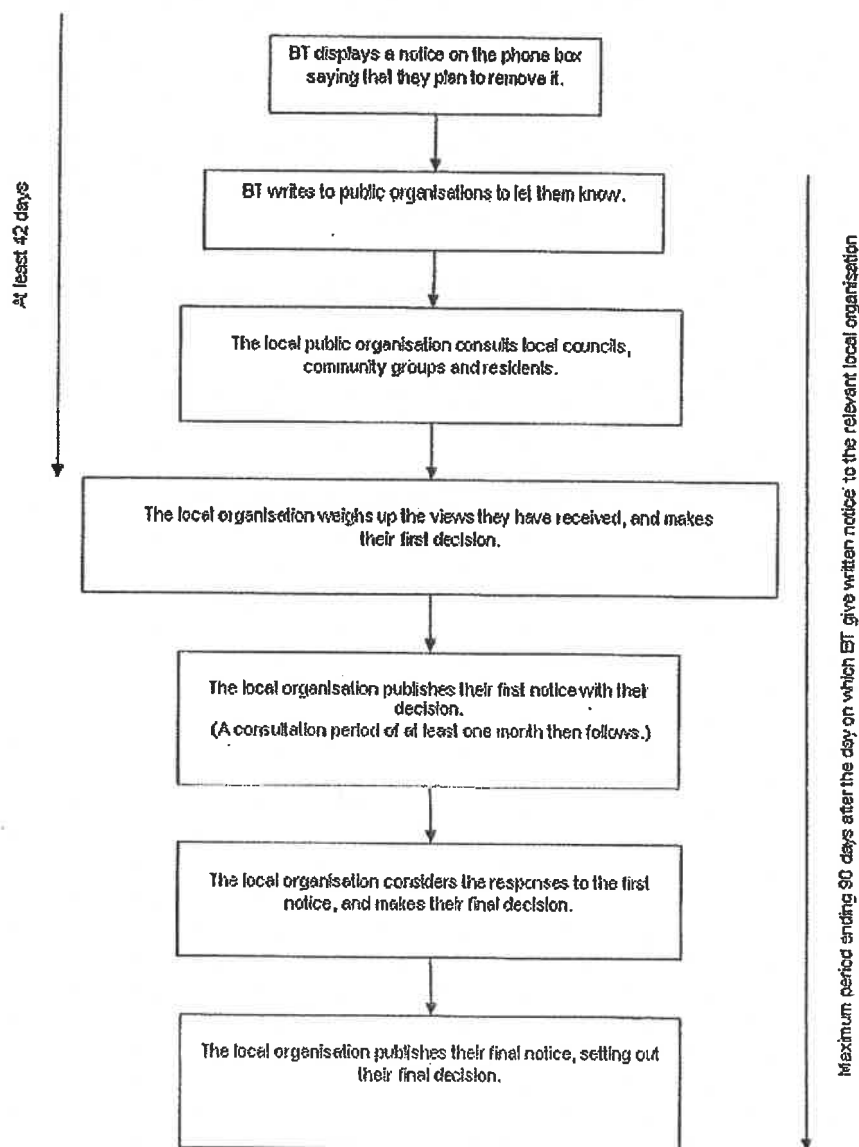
At least 42 days

BT displays a notice on the phone box saying that they plan to remove it.

BT writes to public organisations to let them know.

The local public organisation consults local councils, community groups and residents.

The local organisation weighs up the views they have received, and makes their first decision.

The local organisation publishes their first notice with their decision.
(A consultation period of at least one month then follows.)

The local organisation considers the responses to the first notice, and makes their final decision.

The local organisation publishes their final notice, setting out their final decision.

Maximum period ending 90 days after the day on which BT give written notice to the relevant local organisation